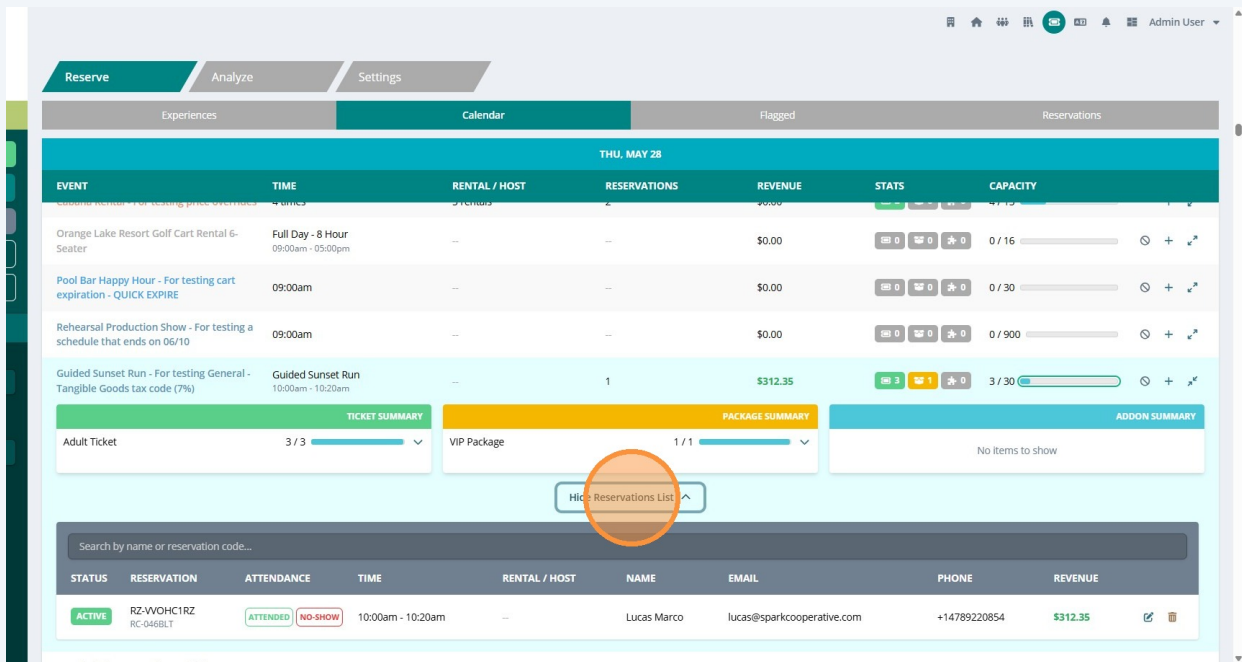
Admin User

Reserve Analyze Settings

Experiences Calendar Flagged Reservations

THU, MAY 28

| EVENT | TIME | RENTAL / HOST | RESERVATIONS | REVENUE | STATS | CAPACITY |
|---|---|---|---|---|---|---|
| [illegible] | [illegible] | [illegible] | 2 | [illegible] | | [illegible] |
| Orange Lake Resort Golf Cart Rental 6-Seater | Full Day - 8 Hour 09:00am - 05:00pm | -- | -- | $0.00 | 0 0 0 | 0 / 16 |
| Pool Bar Happy Hour - For testing cart expiration - QUICK EXPIRE | 09:00am | -- | -- | $0.00 | 0 0 0 | 0 / 30 |
| Rehearsal Production Show - For testing a schedule that ends on 06/10 | 09:00am | -- | -- | $0.00 | 0 0 0 | 0 / 900 |
| Guided Sunset Run - For testing General - Tangible Goods tax code (7%) | Guided Sunset Run 10:00am - 10:20am | -- | 1 | $312.35 | 3 1 0 | 3 / 30 |

TICKET SUMMARY
Adult Ticket 3 / 3

PACKAGE SUMMARY
VIP Package 1 / 1

ADDON SUMMARY
No items to show

Hide Reservations List

Search by name or reservation code...

| STATUS | RESERVATION | ATTENDANCE | TIME | RENTAL / HOST | NAME | EMAIL | PHONE | REVENUE |
|---|---|---|---|---|---|---|---|---|
| ACTIVE | RZ-VVOHC1RZ RC-046BLT | ATTENDED NO-SHOW | 10:00am - 10:20am | -- | Lucas Marco | lucas@sparkcooperative.com | +14789220854 | $312.35 |